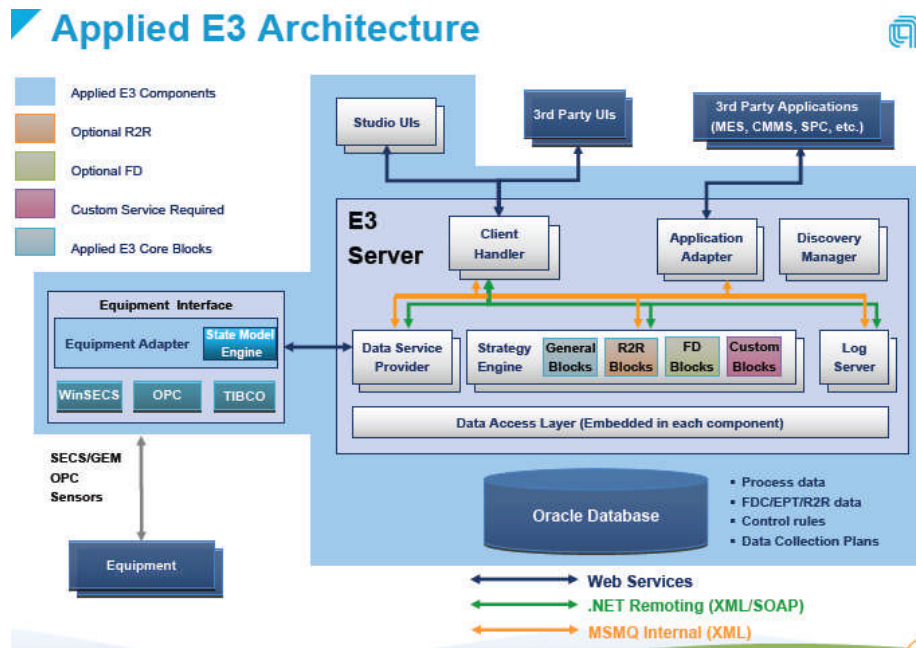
Applied E3 Architecture

Applied E3 Components

Optional R2R

Optional FD

Custom Service Required

Applied E3 Core Blocks

Studio UIs

3rd Party UIs

3rd Party Applications (MES, CMMS, SPC, etc.)

E3 Server

Client Handler

Application Adapter

Discovery Manager

Equipment Interface

Equipment Adapter

State Model Engine

WinSECS

OPC

TIBCO

Data Service Provider

Strategy Engine

General Blocks

R2R Blocks

FD Blocks

Custom Blocks

Log Server

Data Access Layer (Embedded in each component)

SECS/GEM
OPC
Sensors

Oracle Database

- Process data
- FDC/EPT/R2R data
- Control rules
- Data Collection Plans

Equipment

Web Services

.NET Remoting (XML/SOAP)

MSMQ Internal (XML)